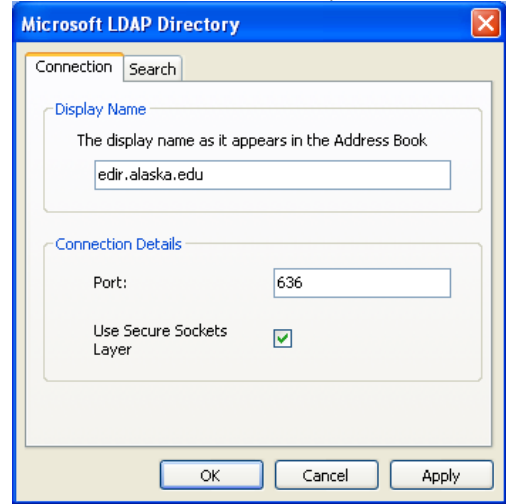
Microsoft LDAP Directory

Connection Search

Display Name

The display name as it appears in the Address Book

edir.alaska.edu

Connection Details

Port:

636

Use Secure Sockets Layer

OK Cancel Apply